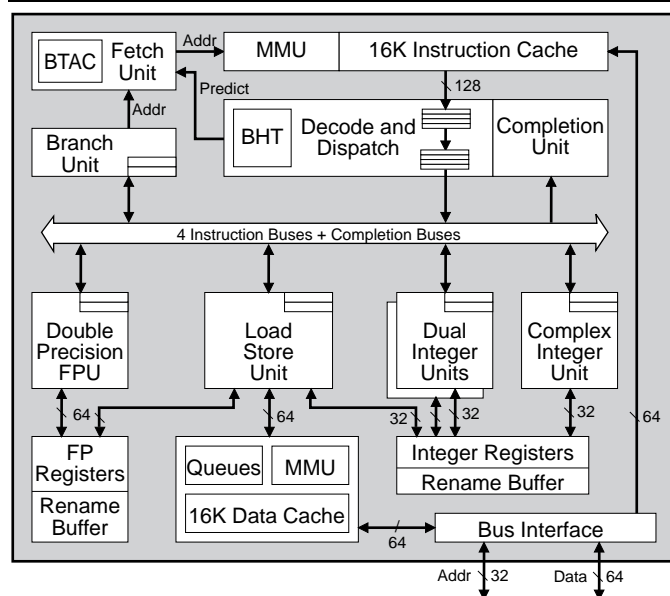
BTAC
Fetch Unit
Addr
MMU
16K Instruction Cache
Predict
128
Addr
Branch Unit
BHT
Decode and Dispatch
Completion Unit
4 Instruction Buses + Completion Buses
Double Precision FPU
Load Store Unit
Dual Integer Units
Complex Integer Unit
64
64
32
32
32
64
FP Registers
Rename Buffer
Queues
MMU
16K Data Cache
Integer Registers
Rename Buffer
64
Bus Interface
Addr
32
Data
64